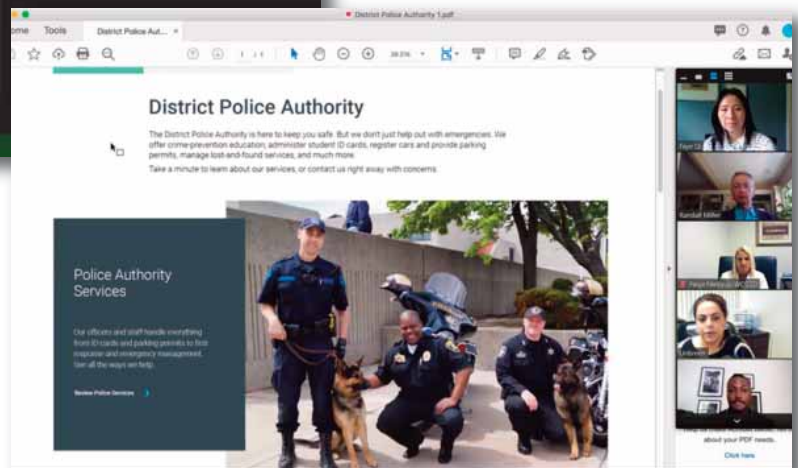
District Police Authority 1.pdf

ome Tools District Police Aut... ×

1 / 1 38.5%

District Police Authority

The District Police Authority is here to keep you safe. But we don't just help out with emergencies. We offer crime-prevention education, administer student ID cards, register cars and provide parking permits, manage lost-and-found services, and much more.

Take a minute to learn about our services, or contact us right away with concerns.

Police Authority Services

Our officers and staff handle everything from ID cards and parking permits to first responder and emergency management. See all the ways we help.

Review Police Services

Randall Miller

about your PDF needs.

Click here